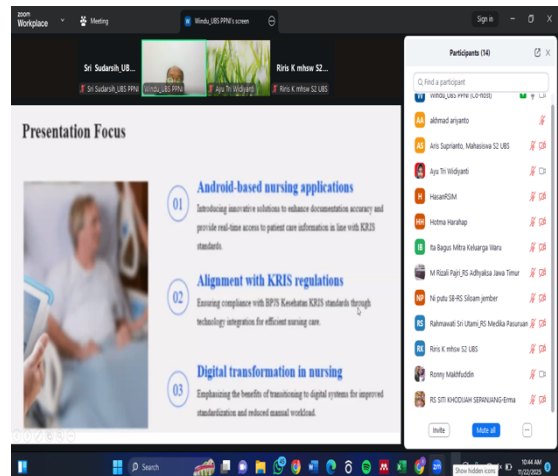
zoom Workplace
Meeting
Windu_UBS PPNI's screen
Sign in

Sri Sudarsih_UB...
Sri Sudarsih_UBS PPNI
Windu_UBS PPNI
Ayu Tri Widiyanti
Riris K mhsw S2...
Riris K mhsw S2 UBS

Presentation Focus

01
Android-based nursing applications
Introducing innovative solutions to enhance documentation accuracy and provide real-time access to patient care information in line with KRIS standards.

02
Alignment with KRIS regulations
Ensuring compliance with BPJS Kesehatan KRIS standards through technology integration for efficient nursing care.

03
Digital transformation in nursing
Emphasizing the benefits of transitioning to digital systems for improved standardization and reduced manual workload.

Participants (14)
Find a participant
Windu_UBS PPNI (Co-host)
akhmad ariyanto
Aris Suprianto, Mahasiswa S2 UBS
Ayu Tri Widiyanti
HasanRSIM
Hotma Harahap
Ita Bagus Mitra Keluarga Waru
M Rizali Pajri_RS Adhyaksa Jawa Timur
Ni putu SB-RS Siloam jember
Rahmawati Sri Utami_RS Medika Pasuruan
Riris K mhsw S2 UBS
Ronny Makhfuddin
RS SITI KHODIJAH SEPANJANG-Erma
Invite
Mute all
...

Search
Show hidden icons
10:44 AM
11/22/2025